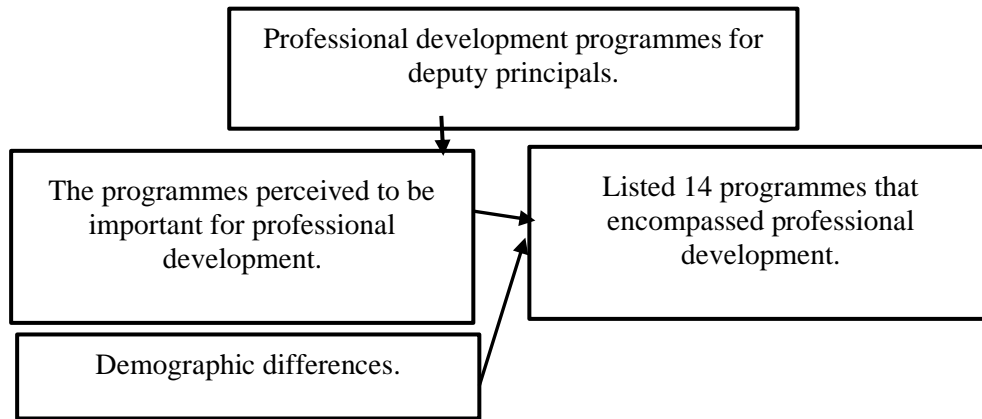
Professional development programmes for deputy principals.

The programmes perceived to be important for professional development.

Listed 14 programmes that encompassed professional development.

Demographic differences.